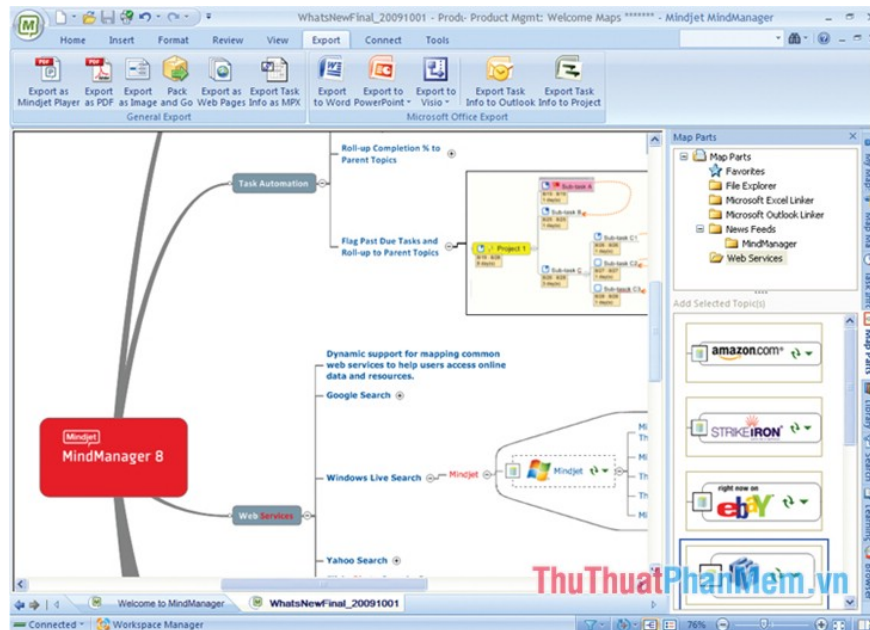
WhatsNewFinal_20091001 - Prod- Product Mgmt: Welcome Maps ******* - Mindjet MindManager

Home Insert Format Review View Export Connect Tools

Export as Mindjet Player
Export as PDF
Export as Image
Pack and Go
Export as Web Pages
Export Task Info as MPX
General Export

Export to Word
Export to PowerPoint
Export to Visio
Export Task Info to Outlook
Export Task Info to Project
Microsoft Office Export

Task Automation
Roll-up Completion % to Parent Topics
Flag Past Due Tasks and Roll-up to Parent Topics
Project 1
Sub-task A
Sub-task B
Sub-task C
Sub-task C1
Sub-task C2
Sub-task C3

Dynamic support for mapping common web services to help users access online data and resources.
Google Search
Windows Live Search
Mindjet
Mindjet
Yahoo Search
Web Services

Mindjet
MindManager 8

Map Parts
Map Parts
Favorites
File Explorer
Microsoft Excel Linker
Microsoft Outlook Linker
News Feeds
MindManager
Web Services
Add Selected Topic(s)
amazon.com
STRIKEIRON
right now on
ebay

Welcome to MindManager
WhatsNewFinal_20091001

Connected
Workspace Manager
76%

ThuThuatPhanMem.vn